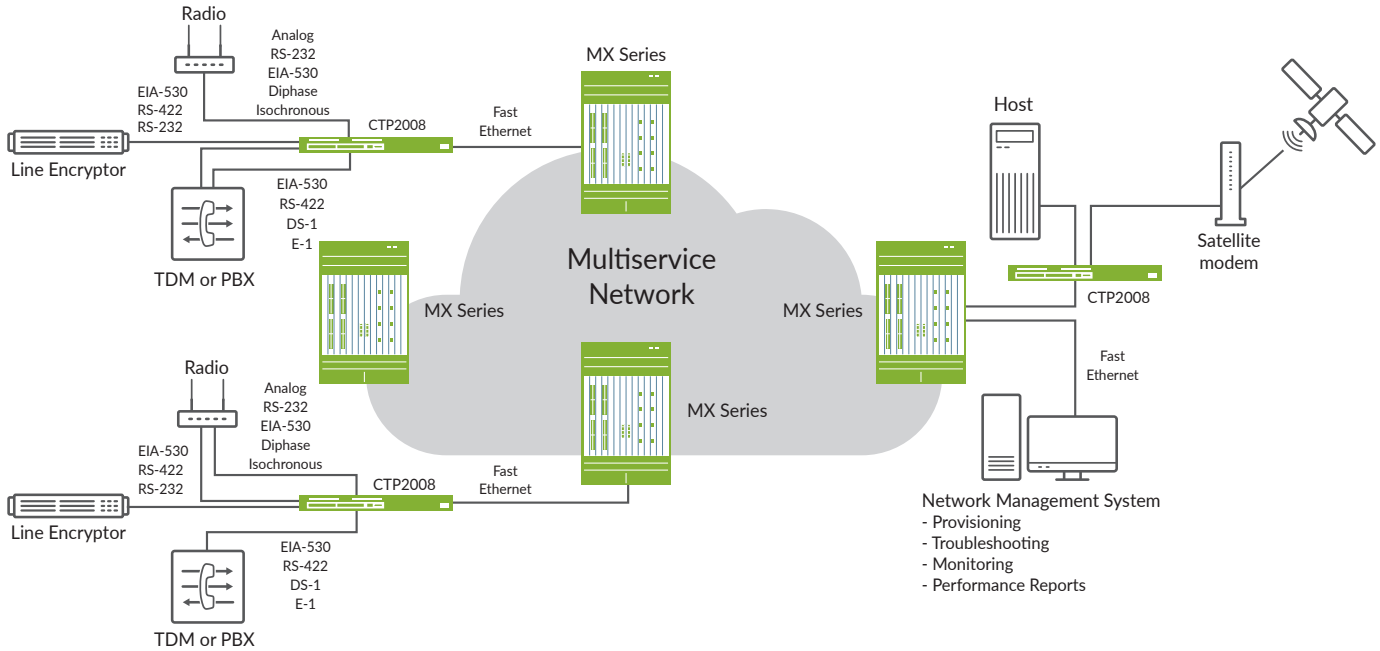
Radio

Analog
RS-232
EIA-530
Diphase
Isochronous

EIA-530
RS-422
RS-232

Line Encryptor

CTP2008

Fast
Ethernet

MX Series

EIA-530
RS-422
DS-1
E-1

TDM or PBX

Multiservice
Network

MX Series

MX Series

Host

Satellite
modem

CTP2008

MX Series

Fast
Ethernet

Radio

Analog
RS-232
EIA-530
Diphase
Isochronous

EIA-530
RS-422
RS-232

Line Encryptor

CTP2008

Fast
Ethernet

EIA-530
RS-422
DS-1
E-1

TDM or PBX

Network Management System
- Provisioning
- Troubleshooting
- Monitoring
- Performance Reports